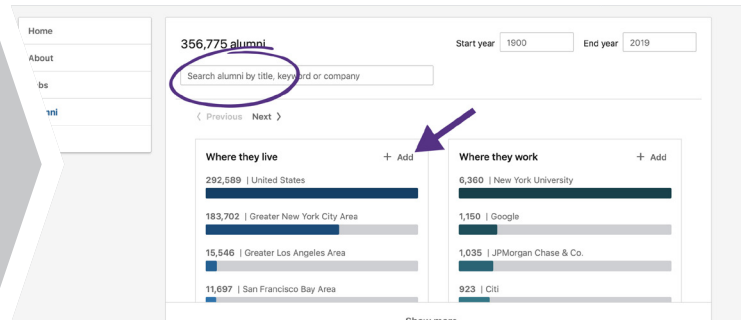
Home

About

bs

nni

356,775 alumni

Start year 1900

End year 2019

Search alumni by title, keyword or company

〈 Previous Next 〉

Where they live

+ Add

292,589 | United States

183,702 | Greater New York City Area

15,546 | Greater Los Angeles Area

11,697 | San Francisco Bay Area

Where they work

+ Add

6,360 | New York University

1,150 | Google

1,035 | JPMorgan Chase & Co.

923 | Citi

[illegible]